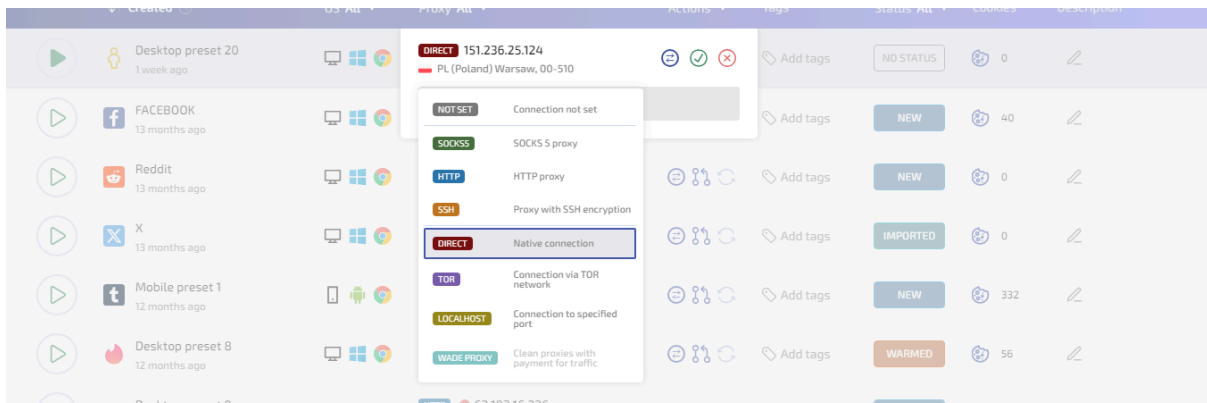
Created OS All Proxy All Actions Tags Status All Cookies Description

Desktop preset 20
1 week ago

DIRECT 151.236.25.124
PL (Poland) Warsaw, 00-510

Add tags NO STATUS 0

NOT SET Connection not set
SOCKS5 SOCKS 5 proxy
HTTP HTTP proxy
SSH Proxy with SSH encryption
DIRECT Native connection
TOR Connection via TOR network
LOCALHOST Connection to specified port
WADE PROXY Clean proxies with payment for traffic

FACEBOOK
13 months ago
Add tags NEW 40

Reddit
13 months ago
Add tags NEW 0

X
13 months ago
Add tags IMPORTED 0

Mobile preset 1
12 months ago
Add tags NEW 332

Desktop preset 8
12 months ago
Add tags WARMED 56